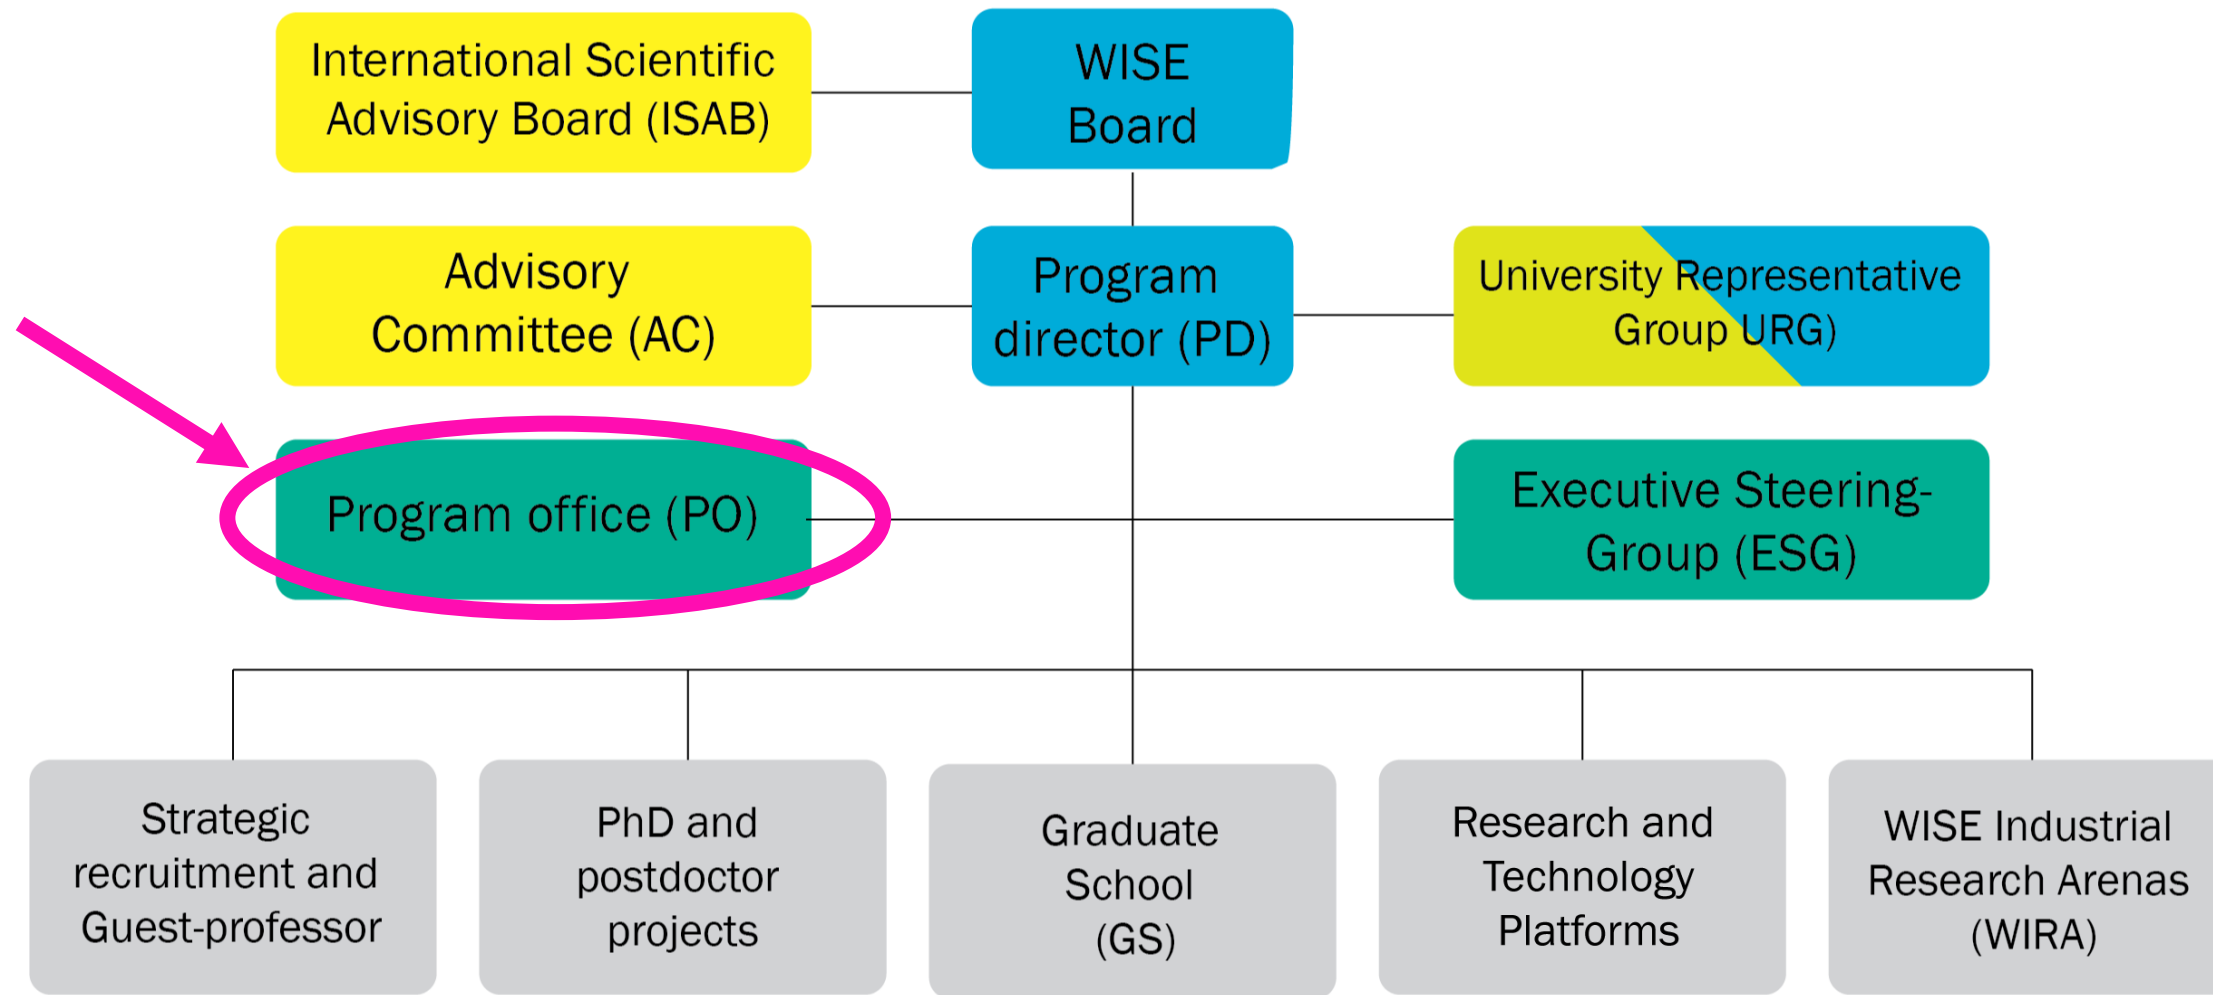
International Scientific Advisory Board (ISAB)

WISE Board

Advisory Committee (AC)

Program director (PD)

University Representative Group URG)

Program office (PO)

Executive Steering-Group (ESG)

Strategic recruitment and Guest-professor

PhD and postdoctor projects

Graduate School (GS)

Research and Technology Platforms

WISE Industrial Research Arenas (WIRA)